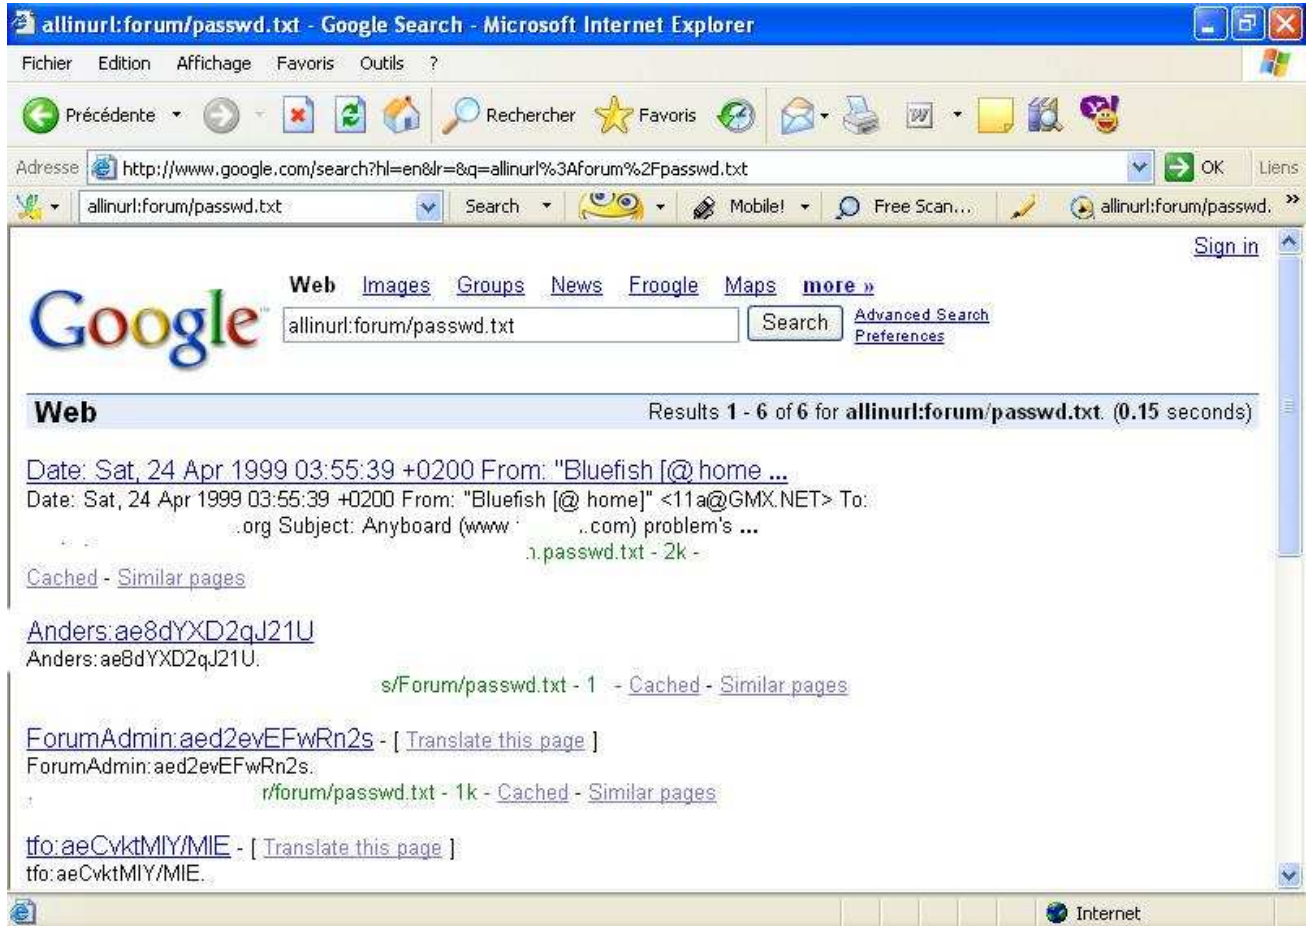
allinurl:forum/passwd.txt - Google Search - Microsoft Internet Explorer

Fichier Edition Affichage Favoris Outils ?

Précédente Rechercher Favoris

Adresse http://www.google.com/search?hl=en&lr=&q=allinurl%3Aforum%2Fpasswd.txt OK Liens

allinurl:forum/passwd.txt Search Mobile! Free Scan... allinurl:forum/passwd.

Sign in

Web Images Groups News Froogle Maps more »

Google

allinurl:forum/passwd.txt Search Advanced Search Preferences

Web Results 1 - 6 of 6 for allinurl:forum/passwd.txt. (0.15 seconds)

Date: Sat, 24 Apr 1999 03:55:39 +0200 From: "Bluefish [@ home ...
Date: Sat, 24 Apr 1999 03:55:39 +0200 From: "Bluefish [@ home]" <11a@GMX.NET> To: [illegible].org Subject: Anyboard (www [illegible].com) problem's ...
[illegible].passwd.txt - 2k -
Cached - Similar pages

Anders:ae8dYXD2qJ21U
Anders:ae8dYXD2qJ21U.
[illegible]s/Forum/passwd.txt - 1 - Cached - Similar pages

ForumAdmin:aed2evEFwRn2s - [ Translate this page ]
ForumAdmin:aed2evEFwRn2s.
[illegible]r/forum/passwd.txt - 1k - Cached - Similar pages

tfo:aeCvktMIY/MIE - [ Translate this page ]
tfo:aeCvktMIY/MIE.

Internet